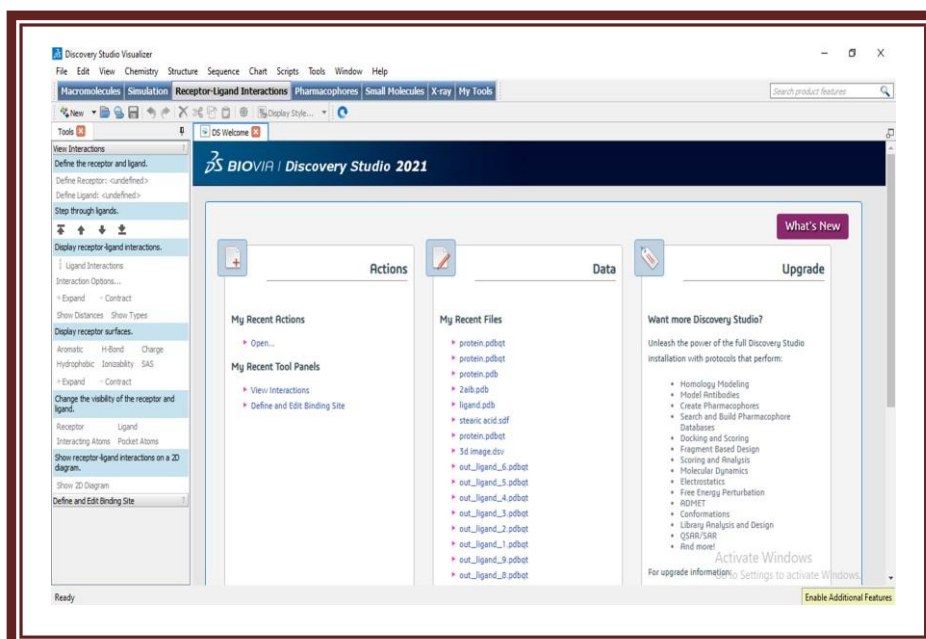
Discovery Studio Visualizer

File Edit View Chemistry Structure Sequence Chart Scripts Tools Window Help

Macromolecules Simulation Receptor-Ligand Interactions Pharmacophores Small Molecules X-ray My Tools

Search product features

New Display Style...

Tools

DS Welcome

View Interactions

Define the receptor and ligand.

Define Receptor: <undefined>

Define Ligand: <undefined>

Step through ligands.

Display receptor-ligand interactions.

Ligand Interactions

Interaction Options...

+Expand -Contract

Show Distances Show Types

Display receptor surfaces.

Aromatic H-Bond Charge

Hydrophobic Ionizability SAS

+Expand -Contract

Change the visibility of the receptor and ligand.

Receptor Ligand

Interacting Atoms Pocket Atoms

Show receptor-ligand interactions on a 2D diagram.

Show 2D Diagram

Define and Edit Binding Site

BIOVIA | Discovery Studio 2021

What's New

Actions

My Recent Actions

Open...

My Recent Tool Panels

View Interactions

Define and Edit Binding Site

Data

My Recent Files

protein.pdbqt
protein.pdbqt
protein.pdb
2aib.pdb
ligand.pdb
stearic acid.sdf
protein.pdbqt
3d image.dsv
out_ligand_6.pdbqt
out_ligand_5.pdbqt
out_ligand_4.pdbqt
out_ligand_3.pdbqt
out_ligand_2.pdbqt
out_ligand_1.pdbqt
out_ligand_9.pdbqt
out_ligand_8.pdbqt

Upgrade

Want more Discovery Studio?

Unleash the power of the full Discovery Studio installation with protocols that perform:

Homology Modeling
Model Antibodies
Create Pharmacophores
Search and Build Pharmacophore Databases
Docking and Scoring
Fragment Based Design
Scoring and Analysis
Molecular Dynamics
Electrostatics
Free Energy Perturbation
ADMET
Conformations
Library Analysis and Design
QSAR/SAR
And more!

For upgrade information

Activate Windows
Go to Settings to activate Windows.

Ready

Enable Additional Features